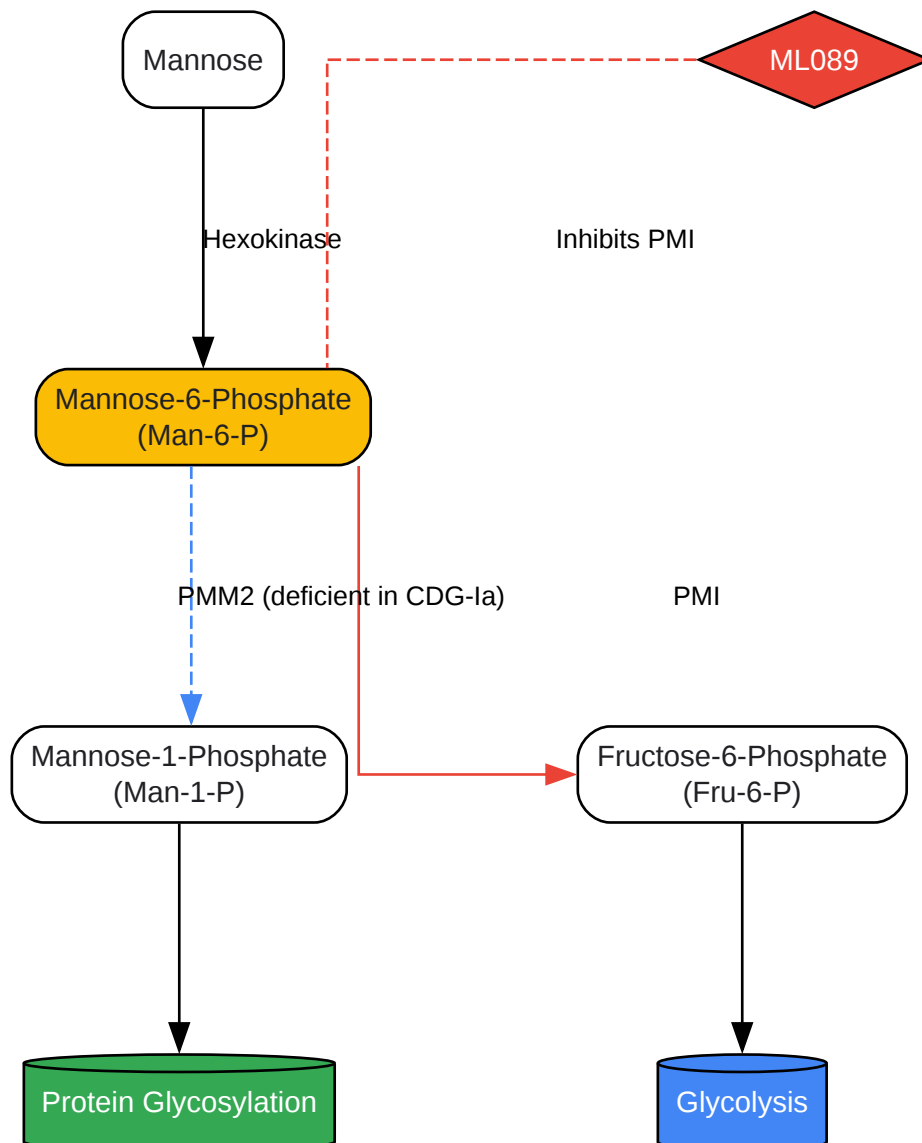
Mannose

ML089

Hexokinase

Inhibits PMI

Mannose-6-Phosphate (Man-6-P)

PMM2 (deficient in CDG-Ia)

PMI

Mannose-1-Phosphate (Man-1-P)

Fructose-6-Phosphate (Fru-6-P)

Protein Glycosylation

Glycolysis